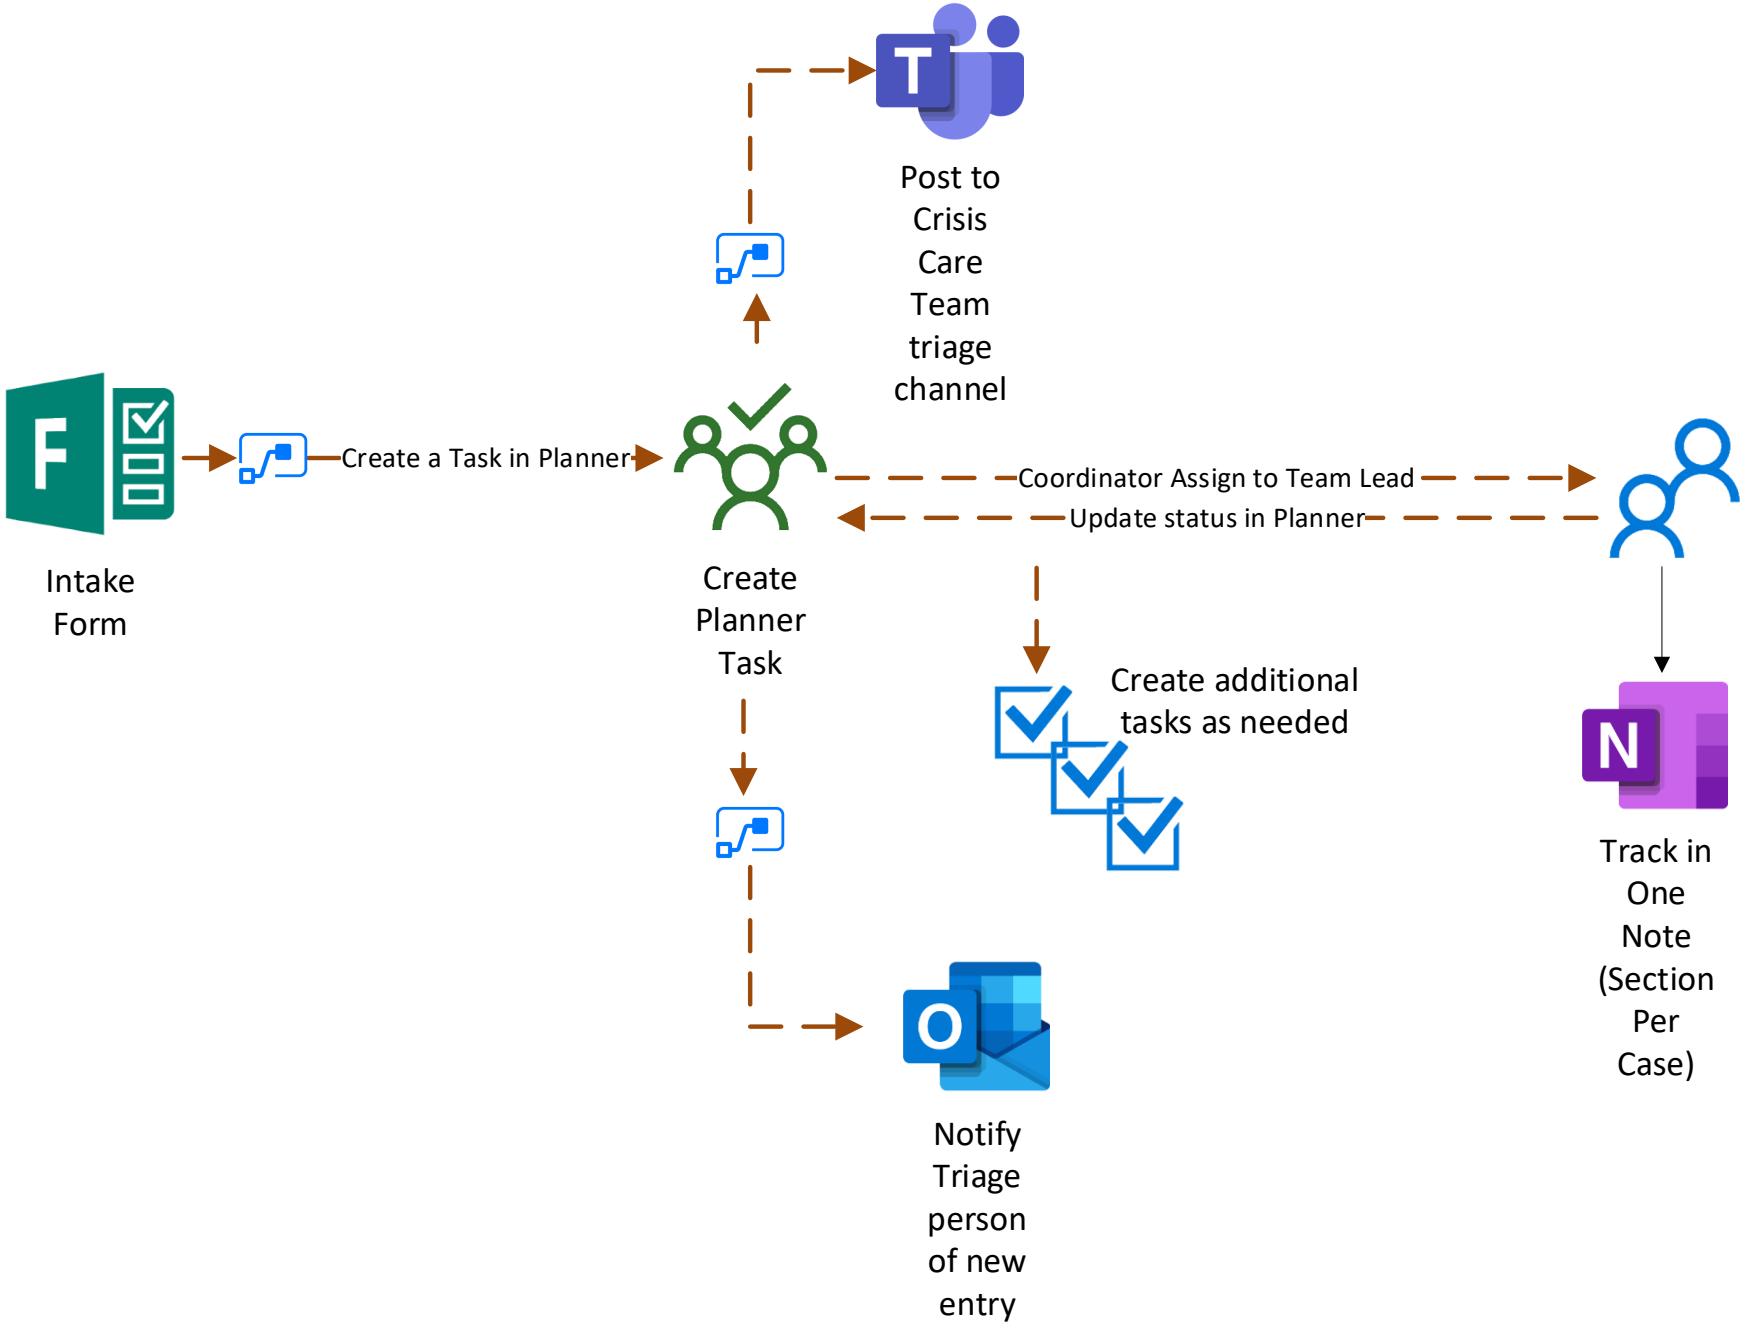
Post to Crisis Care Team triage channel

F

Intake Form

Create a Task in Planner

Create Planner Task

Coordinator Assign to Team Lead

Update status in Planner

Create additional tasks as needed

N

Track in One Note (Section Per Case)

O

Notify Triage person of new entry